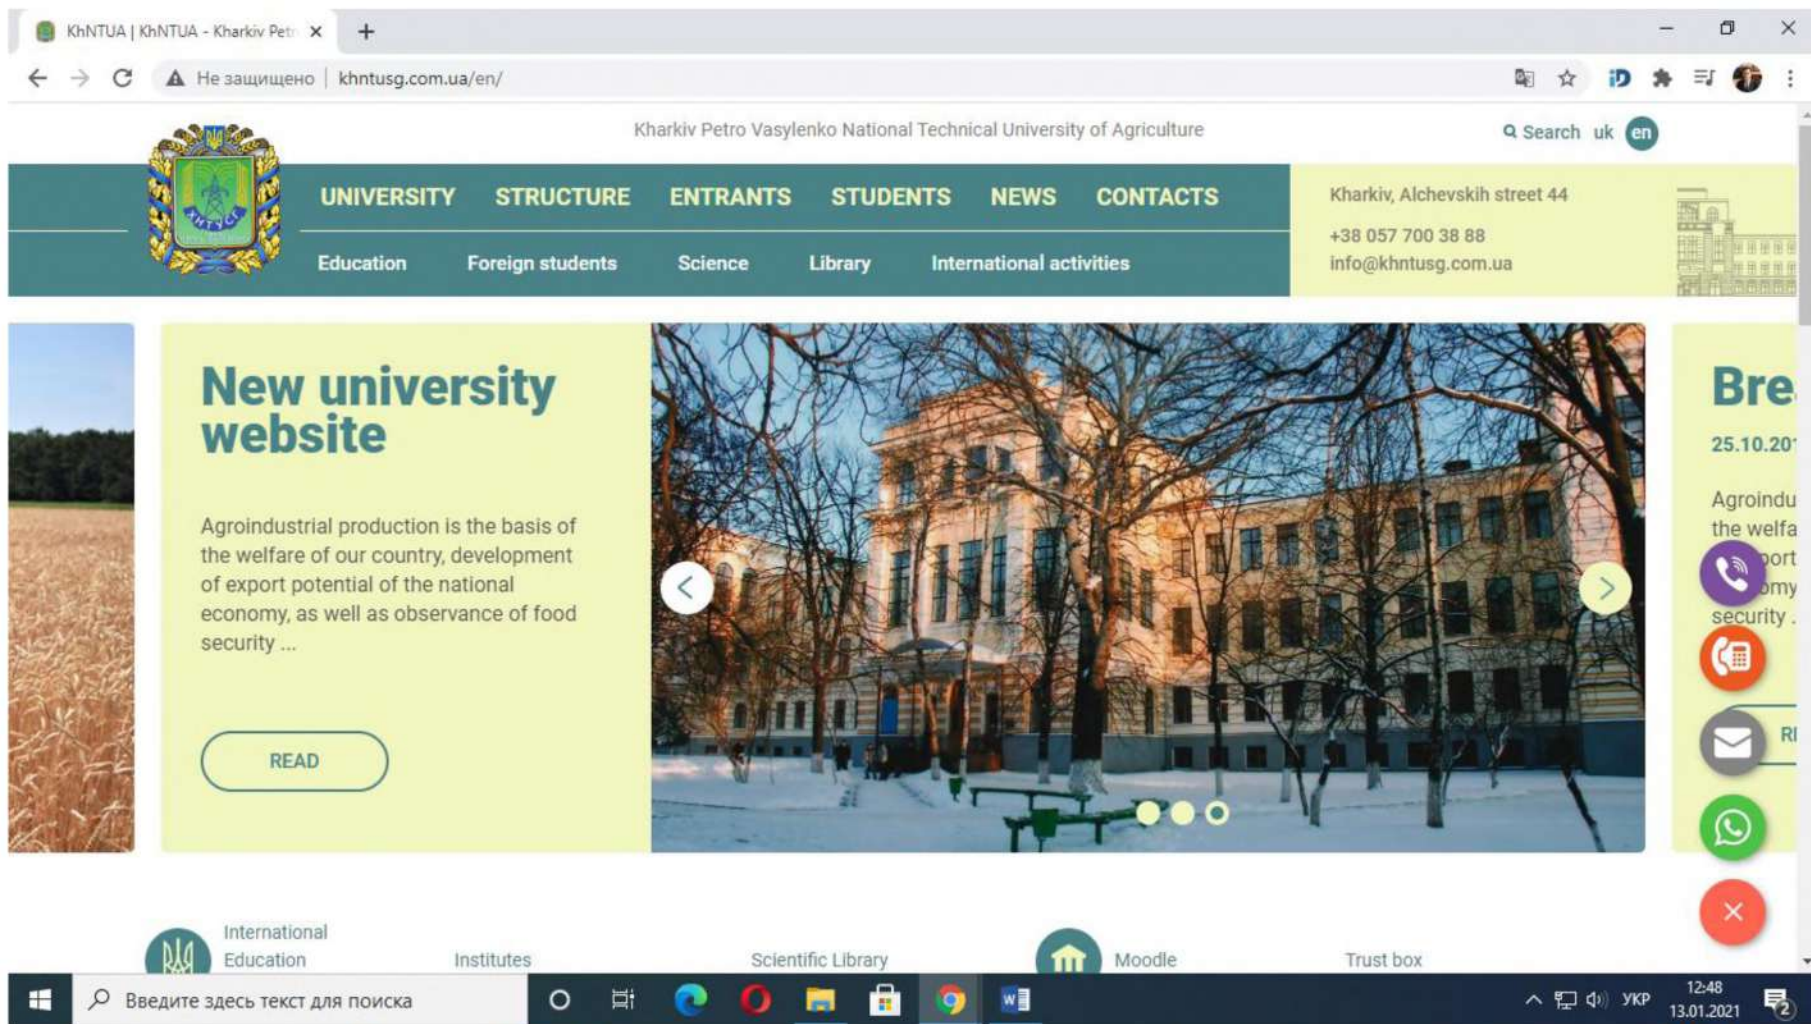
KhNTUA | KhNTUA - Kharkiv Petr

Не защищено | khntusg.com.ua/en/

Kharkiv Petro Vasylenko National Technical University of Agriculture

Search uk en

UNIVERSITY STRUCTURE ENTRANTS STUDENTS NEWS CONTACTS

Education Foreign students Science Library International activities

Kharkiv, Alchevskih street 44

+38 057 700 38 88

info@khntusg.com.ua

New university website

Agroindustrial production is the basis of the welfare of our country, development of export potential of the national economy, as well as observance of food security ...

READ

Bre

25.10.20

Agroindu the welfa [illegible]ort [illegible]omy security .

RI

International Education

Institutes

Scientific Library

Moodle

Trust box

Введите здесь текст для поиска

УКР 12:48 13.01.2021